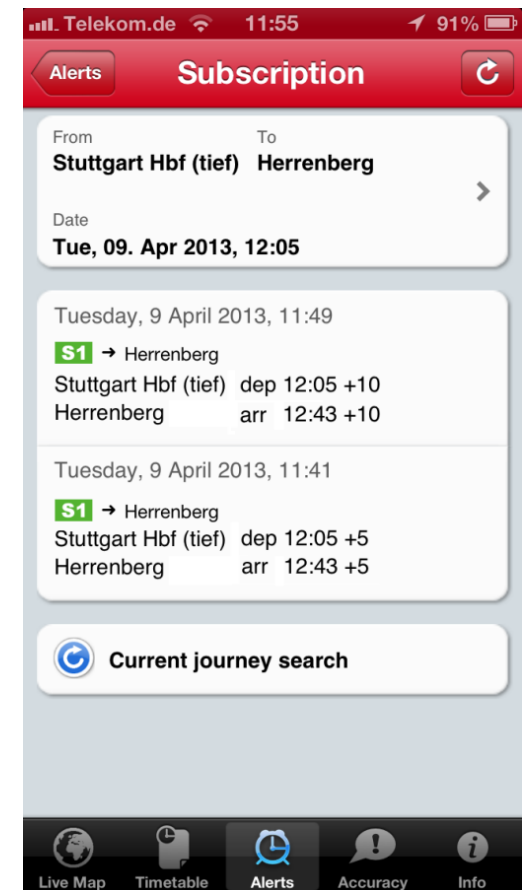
Telekom.de 11:55 91%

Alerts Subscription

From
Stuttgart Hbf (tief)
To
Herrenberg

Date
Tue, 09. Apr 2013, 12:05

Tuesday, 9 April 2013, 11:49

S1 → Herrenberg
Stuttgart Hbf (tief) dep 12:05 +10
Herrenberg arr 12:43 +10

Tuesday, 9 April 2013, 11:41

S1 → Herrenberg
Stuttgart Hbf (tief) dep 12:05 +5
Herrenberg arr 12:43 +5

Current journey search

Live Map Timetable Alerts Accuracy Info